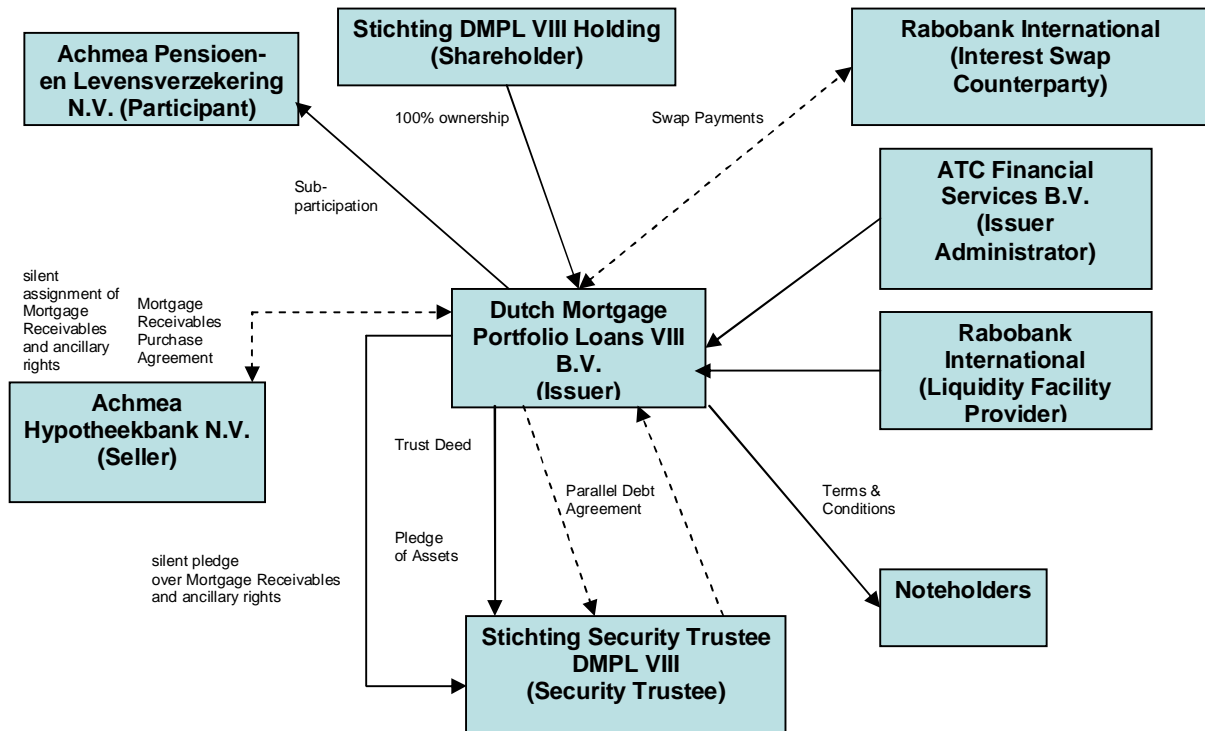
Stichting DMPL VIII Holding (Shareholder)

Achmea Pensioen- en Levensverzekering N.V. (Participant)

Rabobank International (Interest Swap Counterparty)

100% ownership

Swap Payments

Sub-participation

ATC Financial Services B.V. (Issuer Administrator)

silent assignment of Mortgage Receivables and ancillary rights

Mortgage Receivables Purchase Agreement

Dutch Mortgage Portfolio Loans VIII B.V. (Issuer)

Rabobank International (Liquidity Facility Provider)

Achmea Hypotheekbank N.V. (Seller)

Trust Deed

Parallel Debt Agreement

Terms & Conditions

Pledge of Assets

silent pledge over Mortgage Receivables and ancillary rights

Noteholders

Stichting Security Trustee DMPL VIII (Security Trustee)